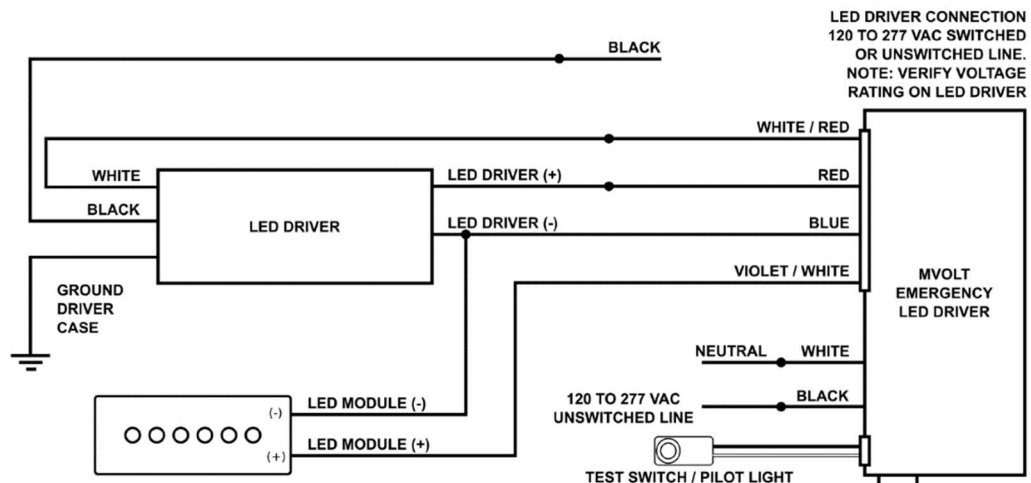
LED DRIVER CONNECTION
120 TO 277 VAC SWITCHED
OR UNSWITCHED LINE.
NOTE: VERIFY VOLTAGE
RATING ON LED DRIVER

BLACK

WHITE / RED

WHITE

LED DRIVER (+)

RED

BLACK

LED DRIVER

LED DRIVER (-)

BLUE

VIOLET / WHITE

GROUND
DRIVER
CASE

MVOLT
EMERGENCY
LED DRIVER

NEUTRAL

WHITE

120 TO 277 VAC
UNSWITCHED LINE

BLACK

(-)

LED MODULE (-)

LED MODULE (+)

(+)

TEST SWITCH / PILOT LIGHT